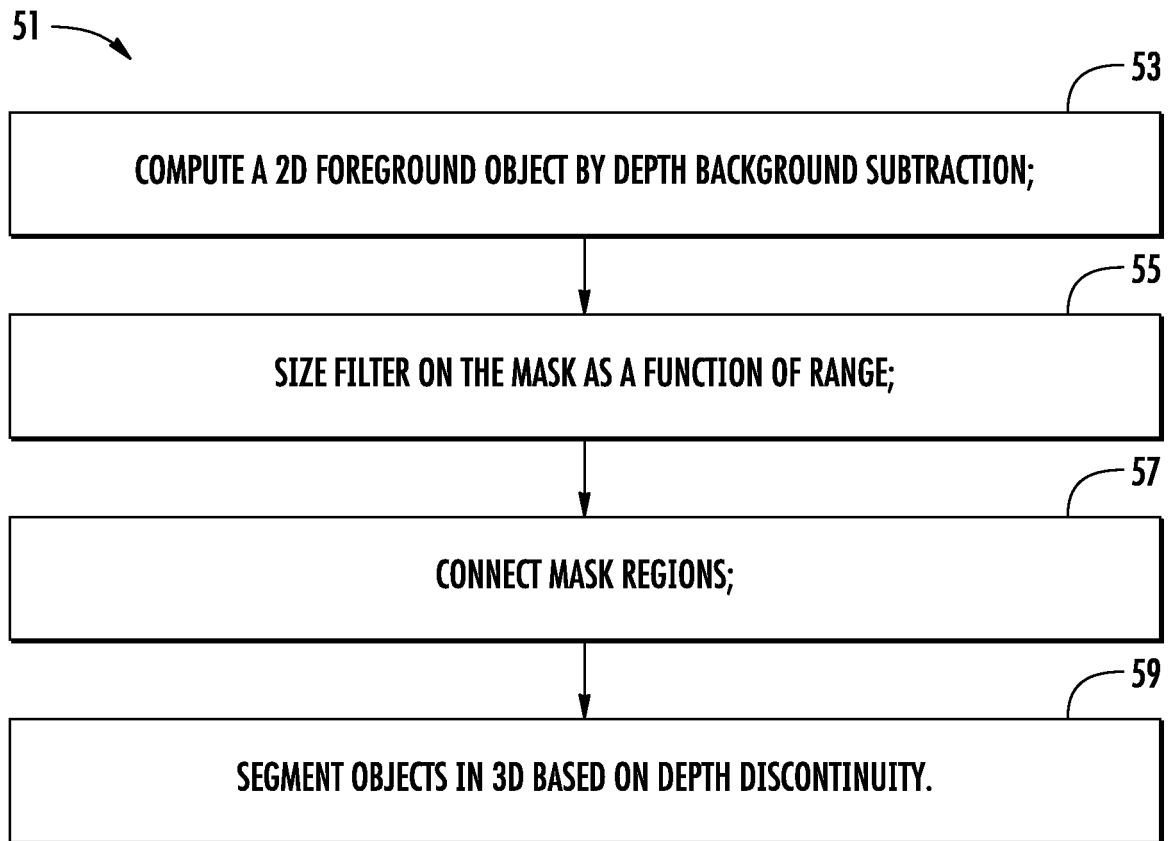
51

53

COMPUTE A 2D FOREGROUND OBJECT BY DEPTH BACKGROUND SUBTRACTION;

55

SIZE FILTER ON THE MASK AS A FUNCTION OF RANGE;

57

CONNECT MASK REGIONS;

59

SEGMENT OBJECTS IN 3D BASED ON DEPTH DISCONTINUITY.